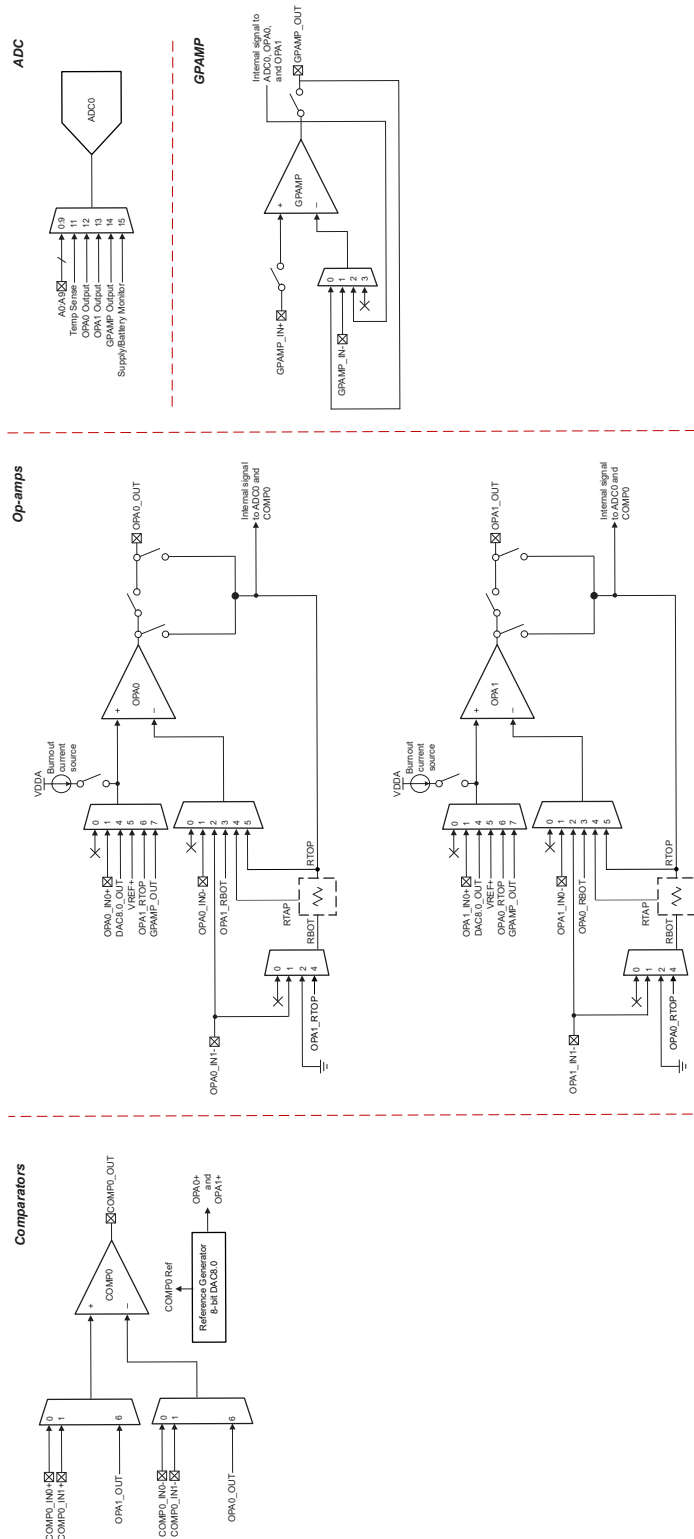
ADC

ADC0

0:9
11
12
13
14
15

A0:A9
Temp Sense
OPA0 Output
OPA1 Output
GPAMP Output
Supply/Battery Monitor

GPAMP

Internal signal to ADC0, OPA0, and OPA1
GPAMP_OUT

GPAMP
+
–

GPAMP_IN+
0
1
2
3
GPAMP_IN-

Op-amps

OPA0_OUT
Internal signal to ADC0 and COMP0

VDDA
Burnout current source

OPA0
+
–

0
1
4
5
6
7
OPA0_IN0+
DAC8.0_OUT
VREF+
OPA1_RTOP
GPAMP_OUT

0
1
2
3
4
5
OPA0_IN0-
OPA1_RBOT

RTOP
RTAP
RBOT

0
1
2
4
OPA1_RTOP
OPA0_IN1-

OPA1_OUT
Internal signal to ADC0 and COMP0

VDDA
Burnout current source

OPA1
+
–

0
1
4
5
6
7
OPA1_IN0+
DAC8.0_OUT
VREF+
OPA0_RTOP
GPAMP_OUT

0
1
2
3
4
5
OPA1_IN0-
OPA0_RBOT

RTOP
RTAP

0
1
2
4
OPA0_RTOP
OPA1_IN1-

Comparators

COMP0_OUT
COMP0
+
–

0
1
6
COMP0_IN0+
COMP0_IN1+
OPA1_OUT

COMP0 Ref
Reference Generator 8-bit DAC8.0
OPA0+ and OPA1+

0
1
6
COMP0_IN0-
COMP0_IN1-
OPA0_OUT